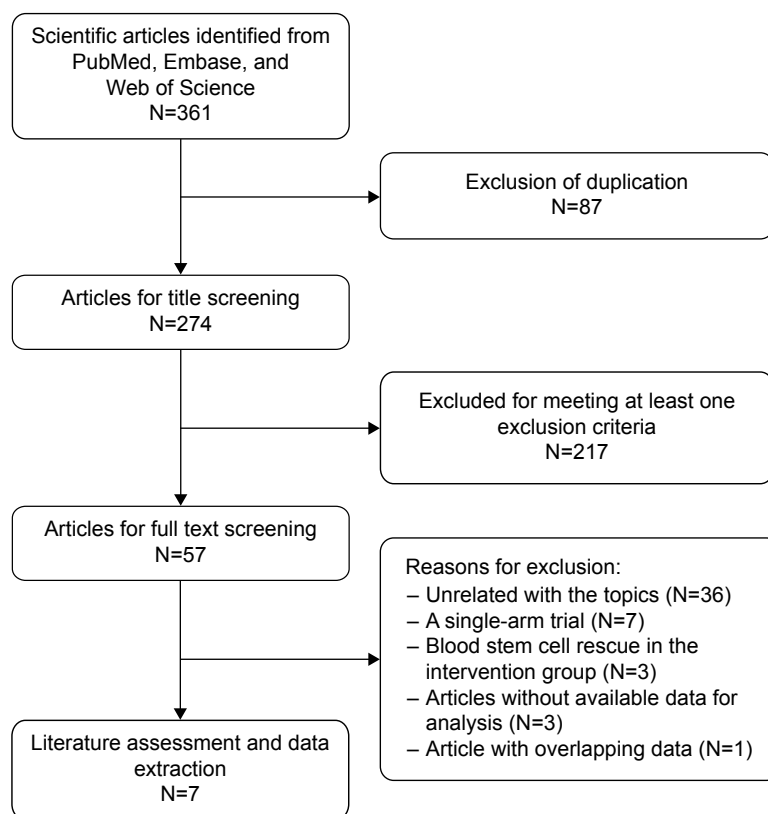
Scientific articles identified from PubMed, Embase, and Web of Science
N=361

Exclusion of duplication
N=87

Articles for title screening
N=274

Excluded for meeting at least one exclusion criteria
N=217

Articles for full text screening
N=57

Reasons for exclusion:
– Unrelated with the topics (N=36)
– A single-arm trial (N=7)
– Blood stem cell rescue in the intervention group (N=3)
– Articles without available data for analysis (N=3)
– Article with overlapping data (N=1)

Literature assessment and data extraction
N=7